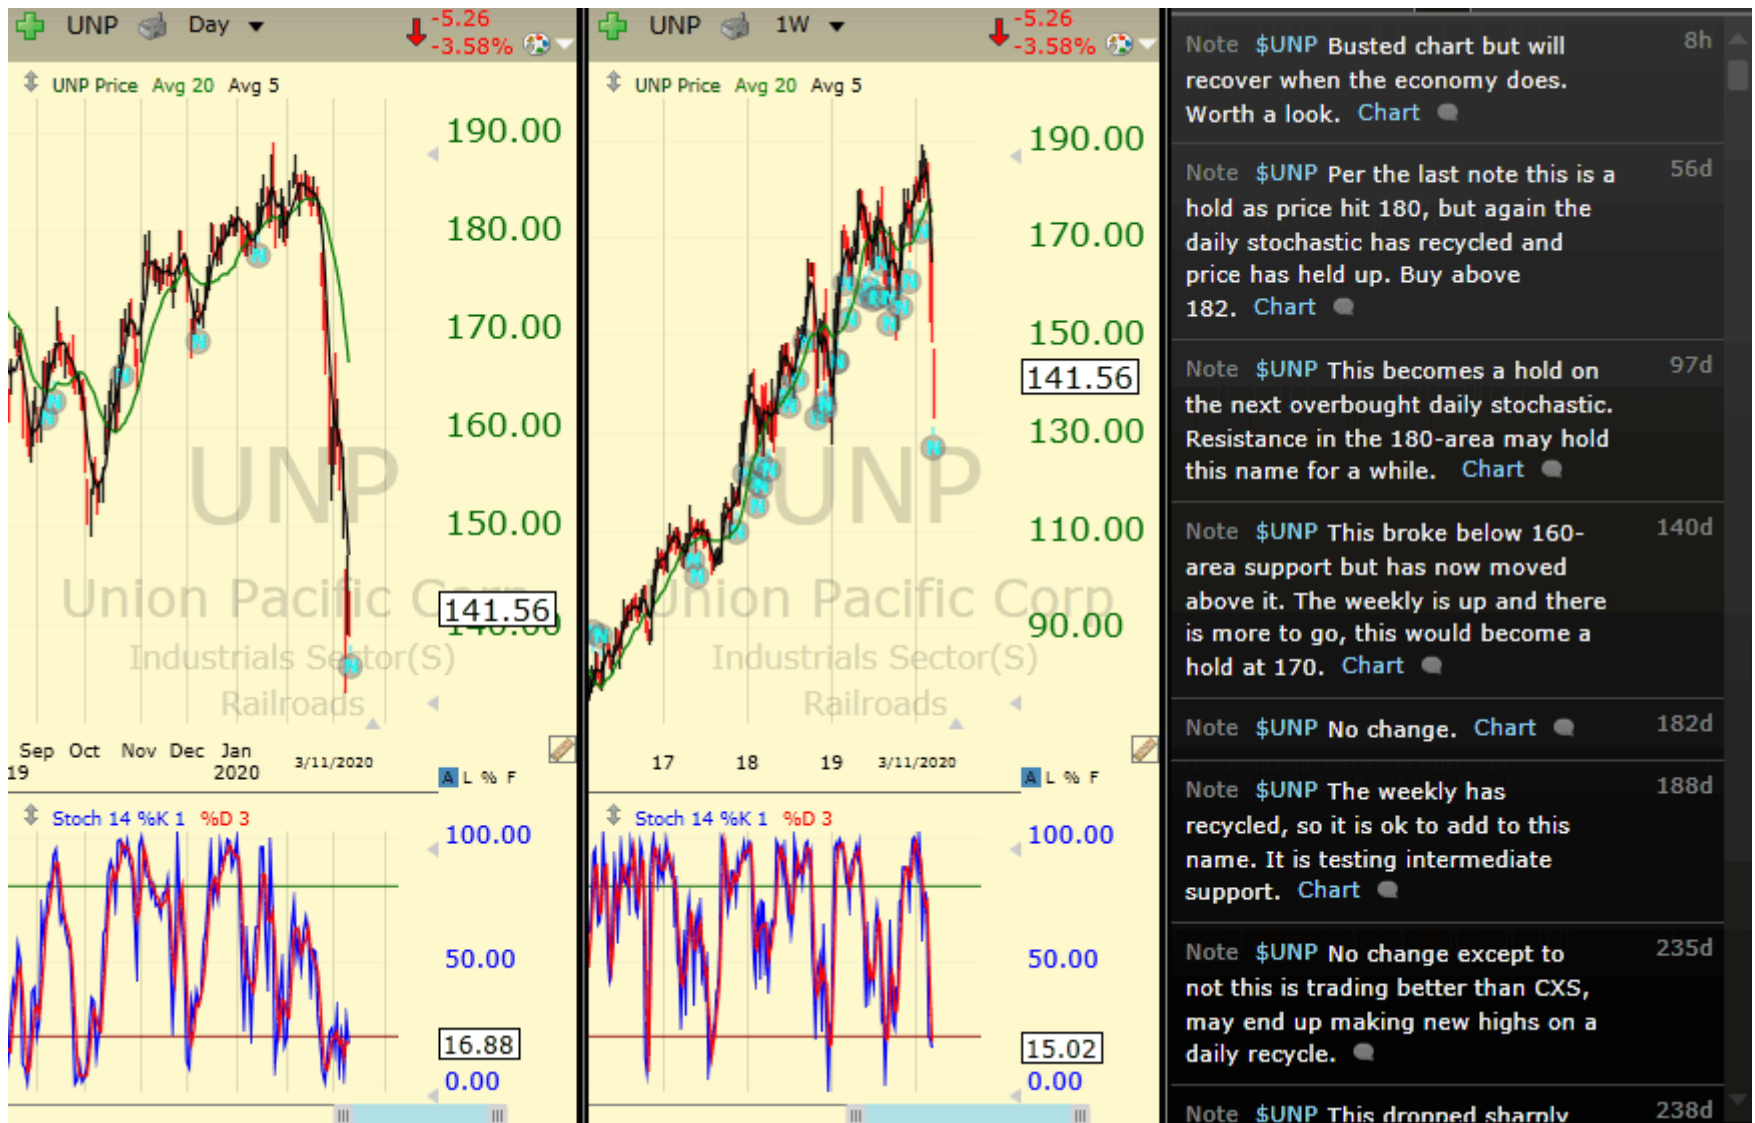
UNP Day -5.26 -3.58%

UNP Price Avg 20 Avg 5

190.00
180.00
170.00
160.00
150.00
141.56

UNP
Union Pacific Corp
Industrials Sector(S)
Railroads

Sep 19 Oct Nov Dec Jan 2020 3/11/2020

A L % F

Stoch 14 %K 1 %D 3

100.00
50.00
16.88
0.00

UNP 1W -5.26 -3.58%

UNP Price Avg 20 Avg 5

190.00
170.00
150.00
141.56
130.00
110.00
90.00

UNP
Union Pacific Corp
Industrials Sector(S)
Railroads

17 18 19 3/11/2020

A L % F

Stoch 14 %K 1 %D 3

100.00
50.00
15.02
0.00

Note $UNP Busted chart but will recover when the economy does. Worth a look. Chart 8h

Note $UNP Per the last note this is a hold as price hit 180, but again the daily stochastic has recycled and price has held up. Buy above 182. Chart 56d

Note $UNP This becomes a hold on the next overbought daily stochastic. Resistance in the 180-area may hold this name for a while. Chart 97d

Note $UNP This broke below 160-area support but has now moved above it. The weekly is up and there is more to go, this would become a hold at 170. Chart 140d

Note $UNP No change. Chart 182d

Note $UNP The weekly has recycled, so it is ok to add to this name. It is testing intermediate support. Chart 188d

Note $UNP No change except to not this is trading better than CXS, may end up making new highs on a daily recycle. 235d

Note $UNP This dropped sharply 238d